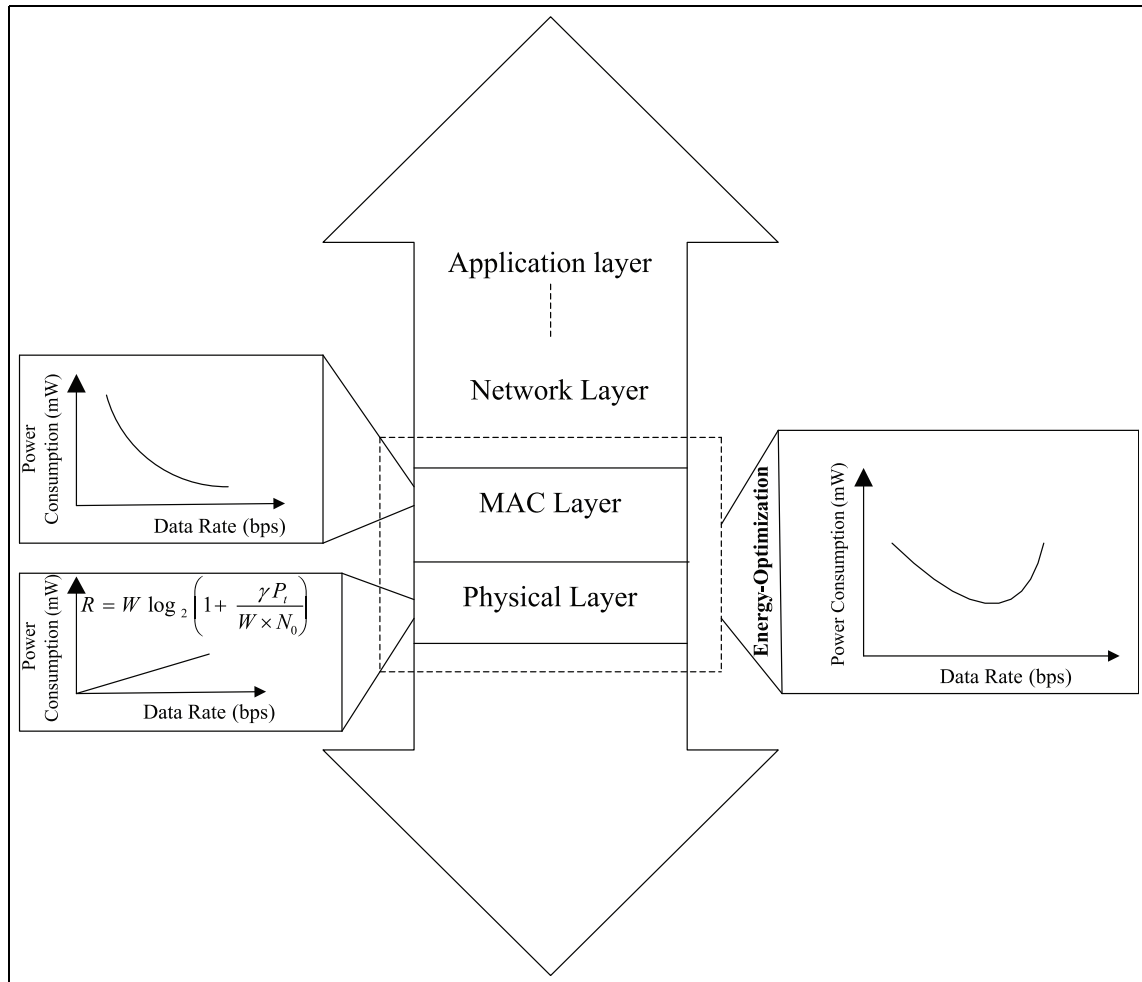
Application layer

Network Layer

Power Consumption (mW)

Data Rate (bps)

MAC Layer

Power Consumption (mW)

$R = W \log_2\left(1+ \frac{\gamma P_t}{W \times N_0}\right)$

Data Rate (bps)

Physical Layer

Energy-Optimization

Power Consumption (mW)

Data Rate (bps)